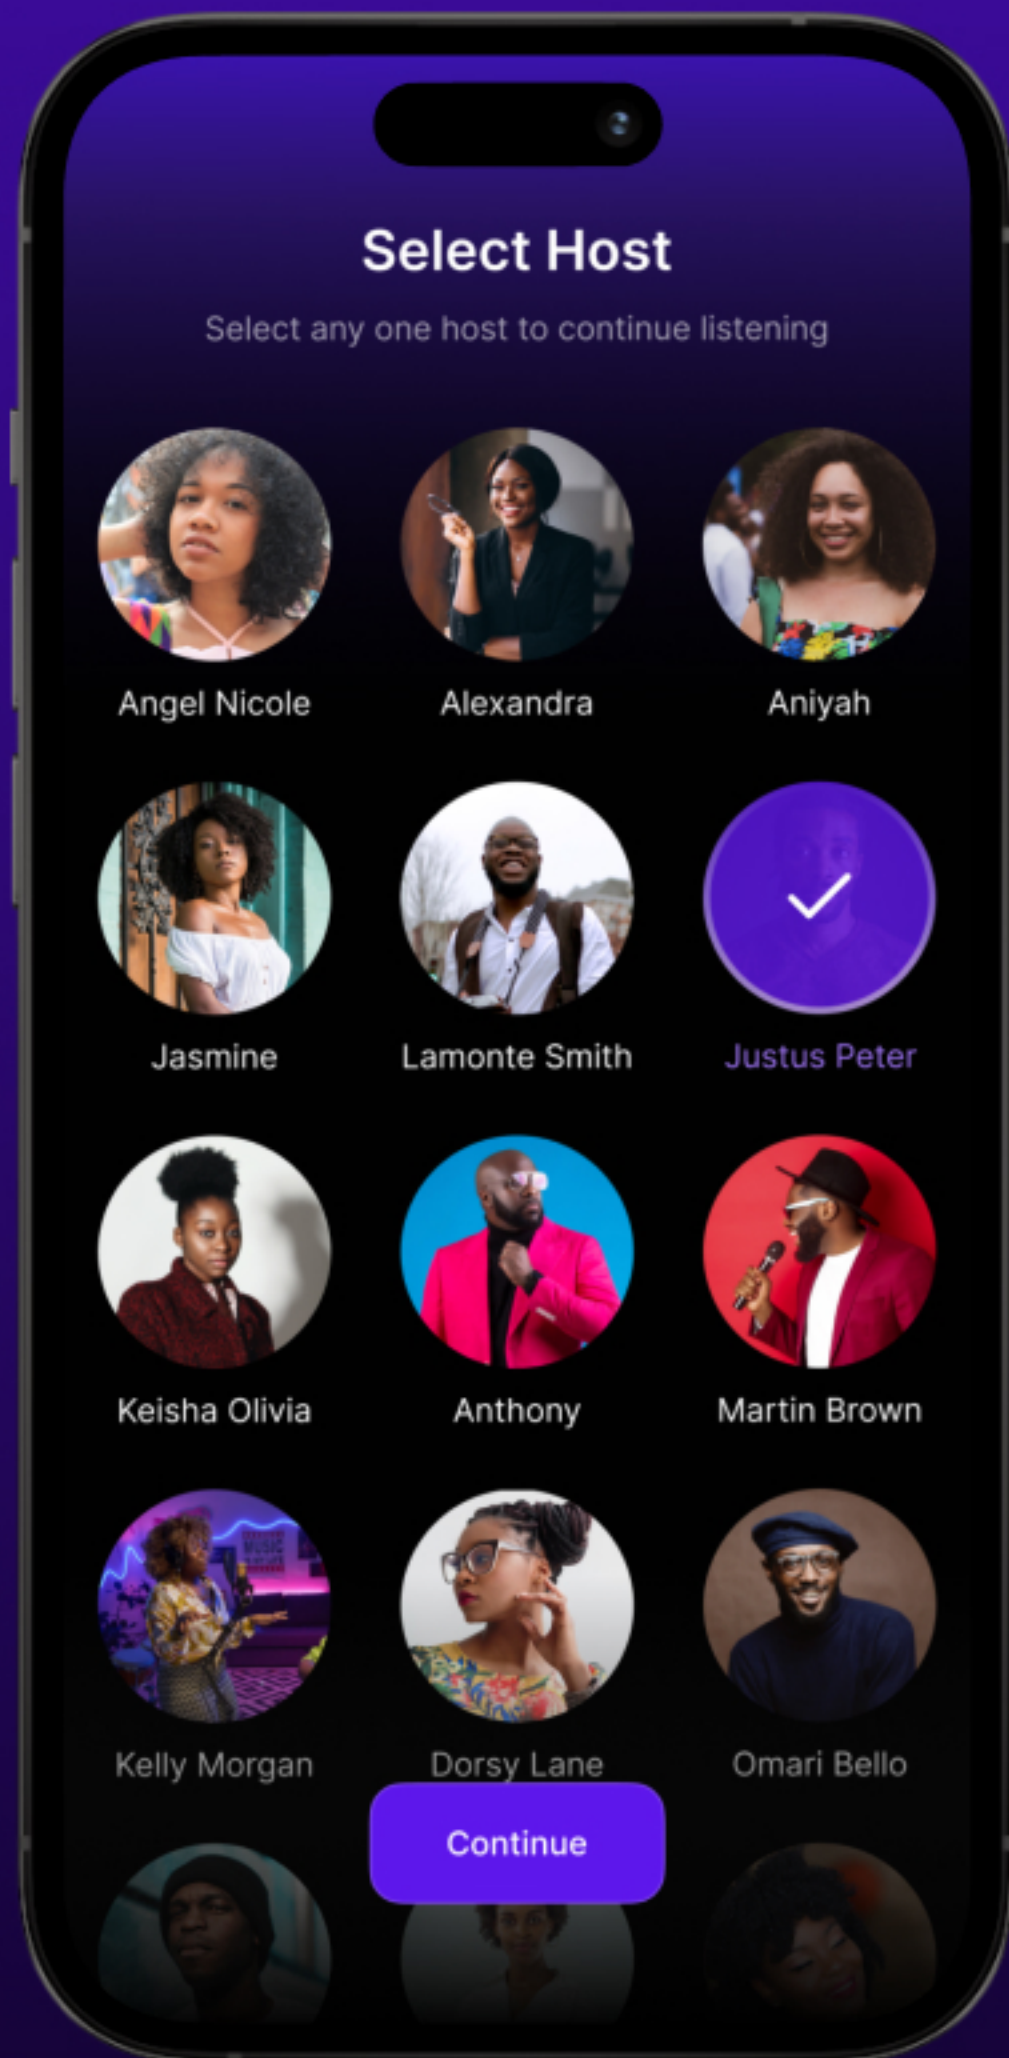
Select Host

Select any one host to continue listening

Angel Nicole

Alexandra

Aniyah

Jasmine

Lamonte Smith

Justus Peter

Keisha Olivia

Anthony

Martin Brown

Kelly Morgan

Dorsy Lane

Omari Bello

Continue